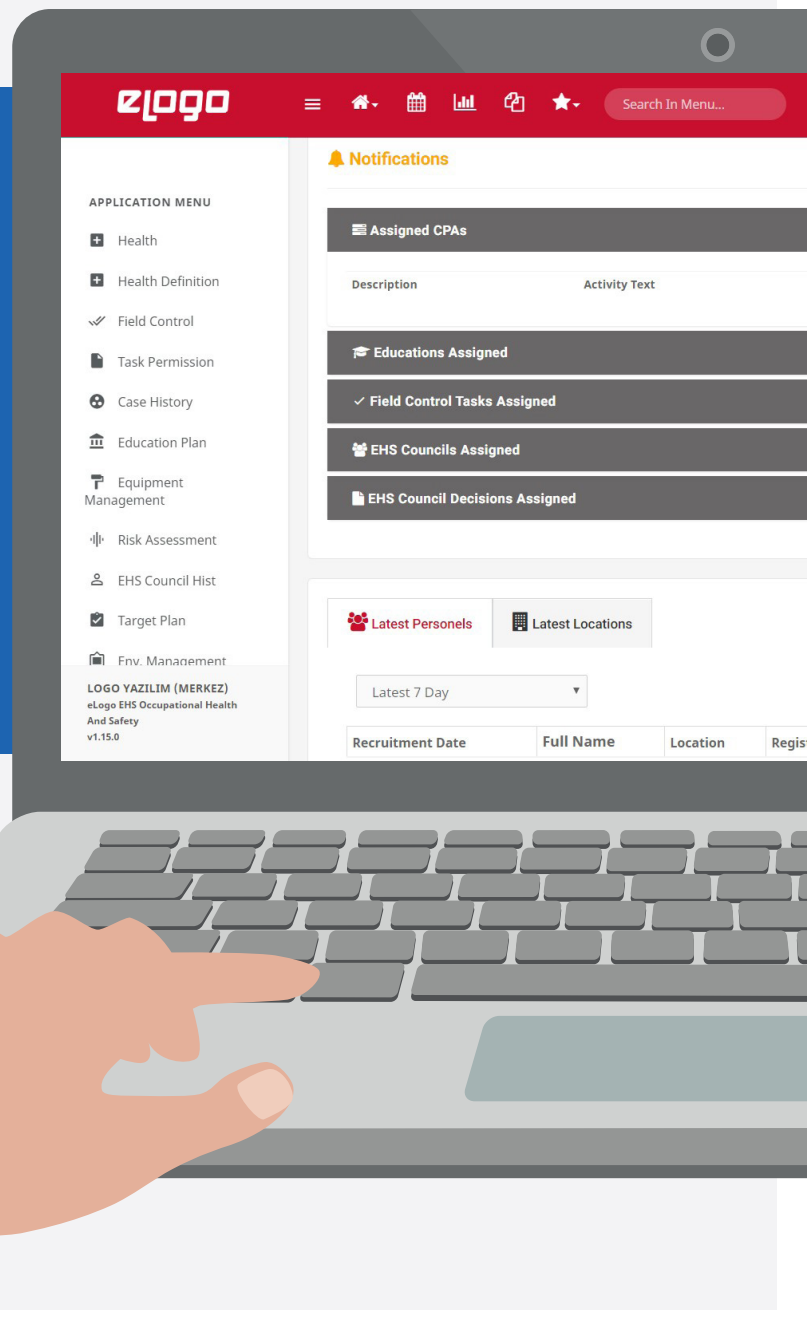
eLogo

Search In Menu...

APPLICATION MENU

Health

Health Definition

Field Control

Task Permission

Case History

Education Plan

Equipment Management

Risk Assessment

EHS Council Hist

Target Plan

Env. Management

LOGO YAZILIM (MERKEZ)
eLogo EHS Occupational Health And Safety
v1.15.0

Notifications

Assigned CPAs

| Description | Activity Text |
|---|---|

Educations Assigned

Field Control Tasks Assigned

EHS Councils Assigned

EHS Council Decisions Assigned

Latest Personels

Latest Locations

Latest 7 Day

| Recruitment Date | Full Name | Location | Regist |
|---|---|---|---|